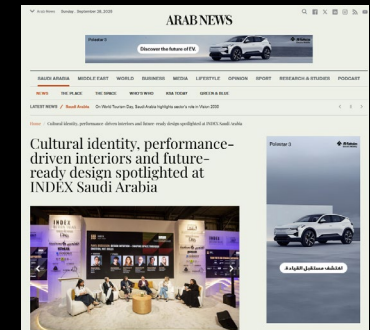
Arab News Sunday, September 28, 2025

ARAB NEWS

Polestar 3

Discover the future of EV.

SAUDI ARABIA MIDDLE EAST WORLD BUSINESS MEDIA LIFESTYLE OPINION SPORT RESEARCH & STUDIES PODCAST

THE PLACE THE SPACE WHAT'S WHO RSA TODAY QUIZ IN A BLUE

LATEST NEWS / Saudi Arabia On World Tourism Day, Saudi Arabia highlights sector's role in Vision 2030

Home / Cultural identity, performance-driven interiors and future-ready design spotlighted at INDEX Saudi Arabia

Cultural identity, performance-driven interiors and future-ready design spotlighted at INDEX Saudi Arabia

Polestar 3

INDEX

اكتشف مستقبل القيادة